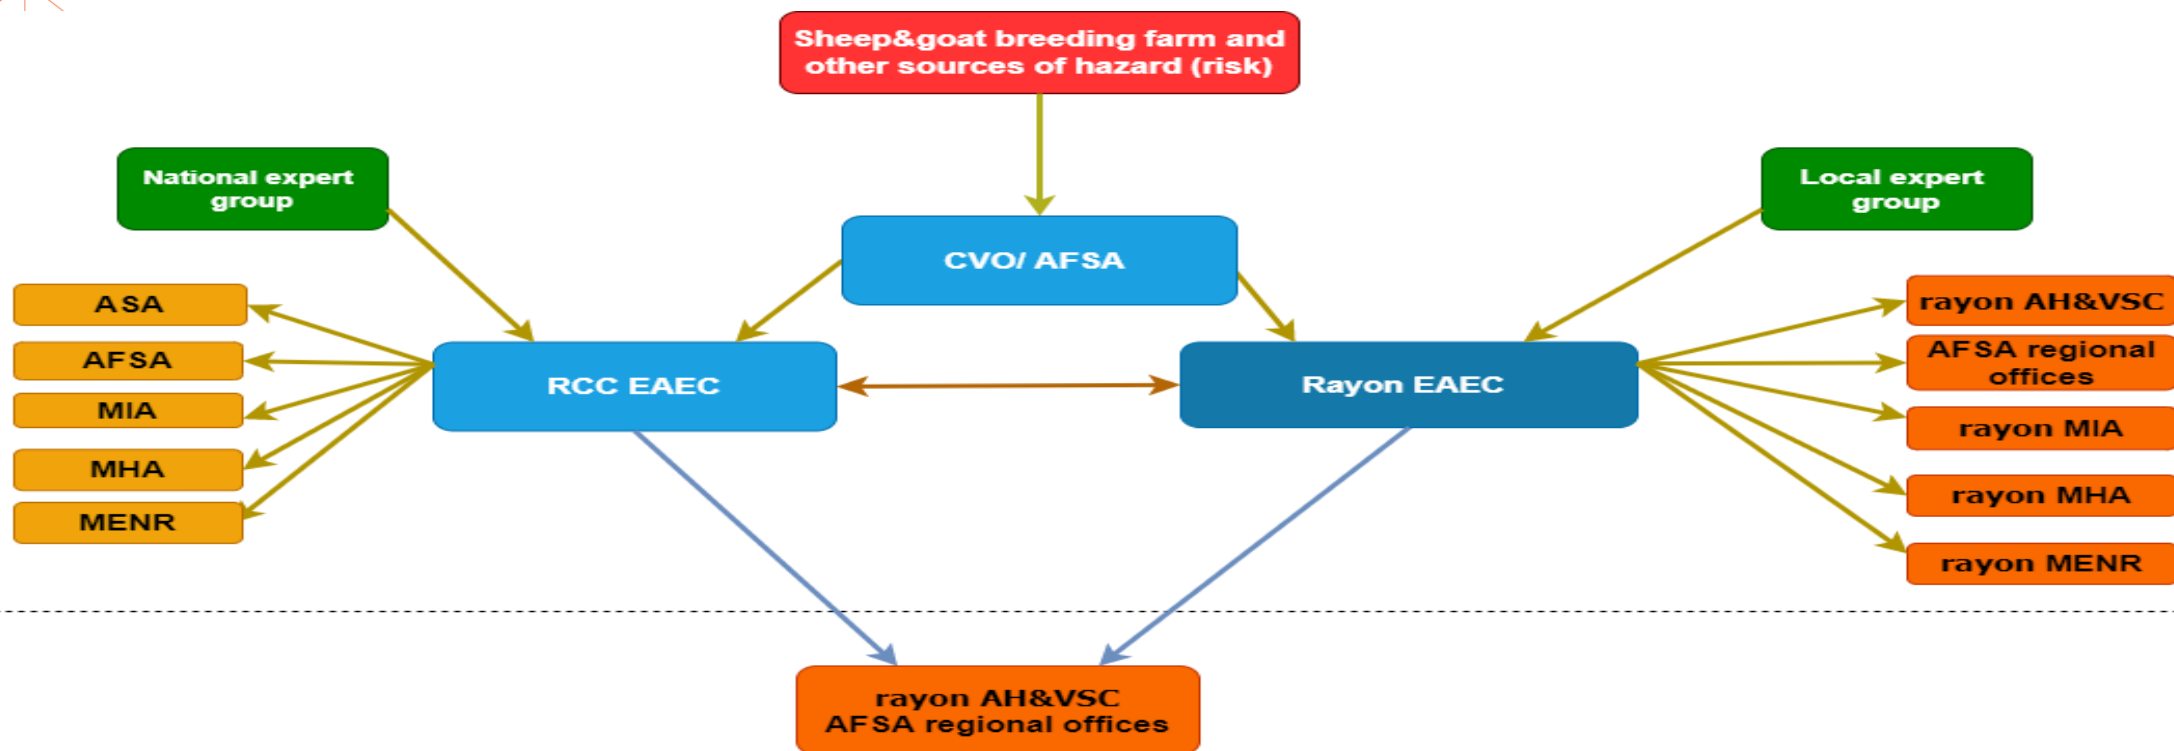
Sheep&goat breeding farm and other sources of hazard (risk)

National expert group

CVO/ AFSA

Local expert group

ASA

AFSA

MIA

MHA

MENR

RCC EAEC

Rayon EAEC

rayon AH&VSC

AFSA regional offices

rayon MIA

rayon MHA

rayon MENR

rayon AH&VSC
AFSA regional offices